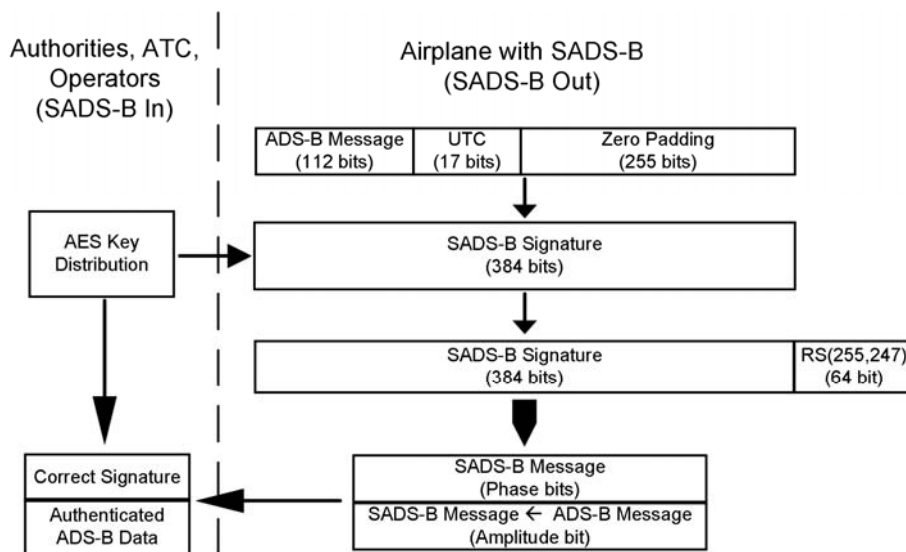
Authorities, ATC, Operators (SADS-B In)

Airplane with SADS-B (SADS-B Out)

| ADS-B Message (112 bits) | UTC (17 bits) | Zero Padding (255 bits) |
|---|---|---|

AES Key Distribution

SADS-B Signature (384 bits)

| SADS-B Signature (384 bits) | RS(255,247) (64 bit) |
|---|---|

Correct Signature

Authenticated ADS-B Data

SADS-B Message (Phase bits)

SADS-B Message ← ADS-B Message (Amplitude bit)